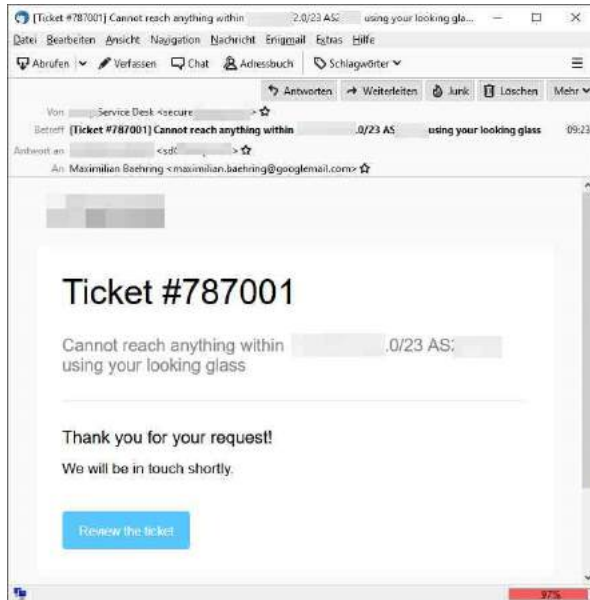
[Ticket #787001] Cannot reach anything within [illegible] 2.0/23 AS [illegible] using your looking gla...

Datei Bearbeiten Ansicht Navigation Nachricht Enigmail Extras Hilfe

Abrufen Verfassen Chat Adressbuch Schlagwörter

Antworten Weiterleiten Junk Löschen Mehr

Von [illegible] Service Desk <secure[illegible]>

Betreff [Ticket #787001] Cannot reach anything within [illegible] .0/23 AS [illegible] using your looking glass 09:23

Antwort an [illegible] <sd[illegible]>

An Maximilian Baehring <maximilian.baehring@googlemail.com>

Ticket #787001

Cannot reach anything within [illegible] .0/23 AS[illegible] using your looking glass

Thank you for your request!

We will be in touch shortly.

Review the ticket

97%